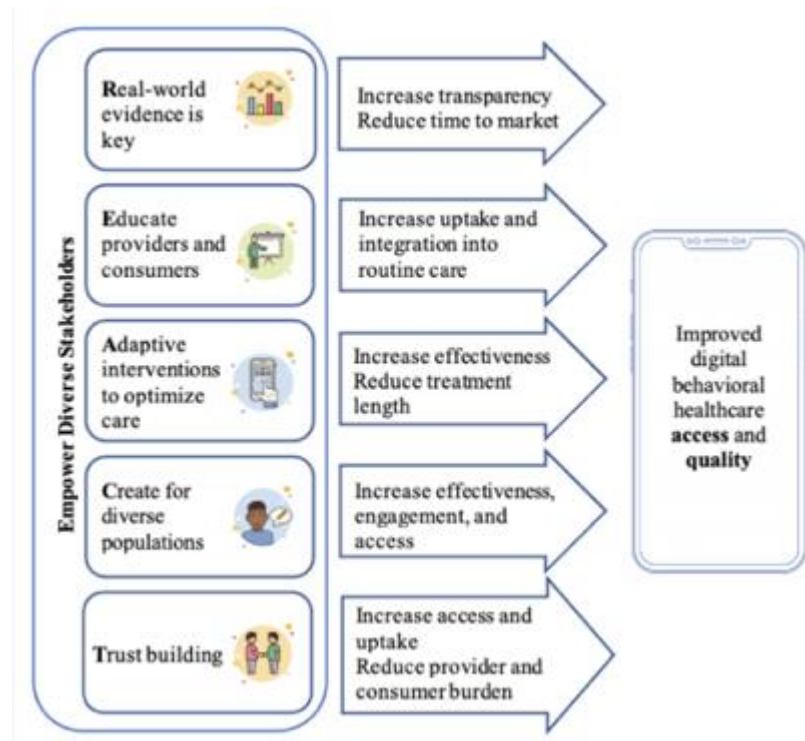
Empower Diverse Stakeholders

Real-world evidence is key

Increase transparency
Reduce time to market

Educate providers and consumers

Increase uptake and integration into routine care

Adaptive interventions to optimize care

Increase effectiveness
Reduce treatment length

Create for diverse populations

Increase effectiveness, engagement, and access

Trust building

Increase access and uptake
Reduce provider and consumer burden

Improved digital behavioral healthcare **access** and **quality**